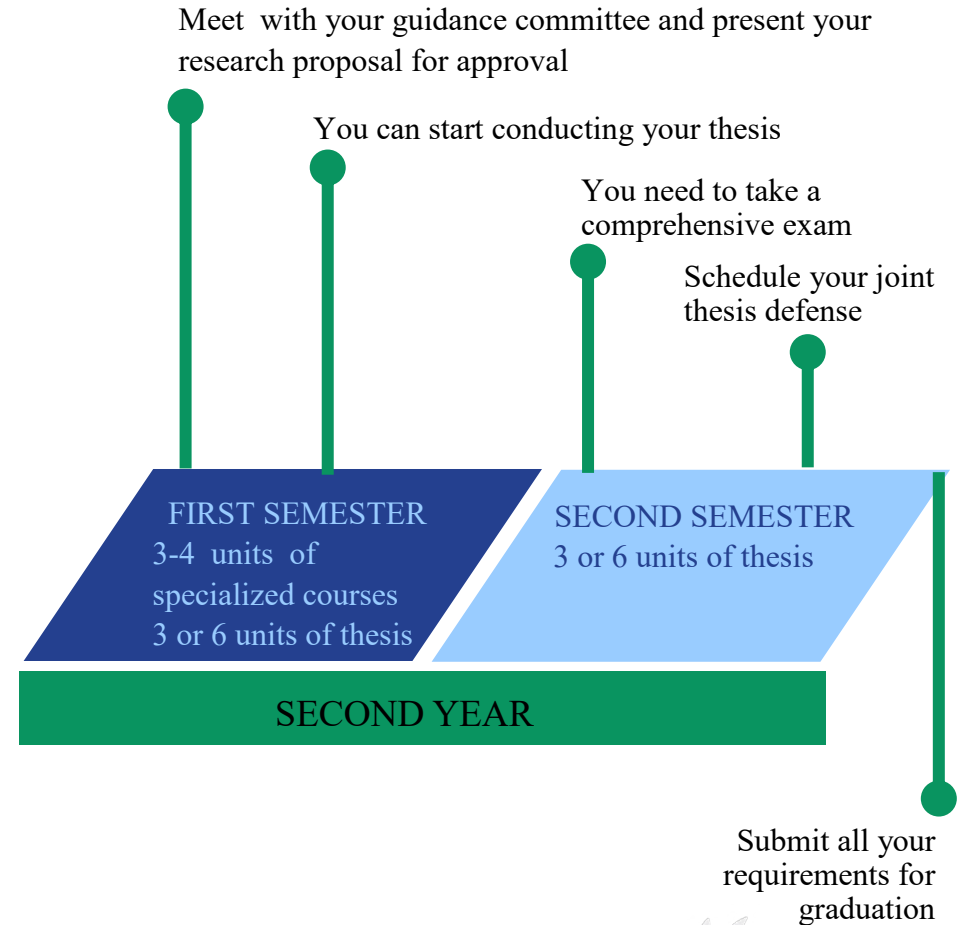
Meet with your guidance committee and present your research proposal for approval

You can start conducting your thesis

You need to take a comprehensive exam

Schedule your joint thesis defense

FIRST SEMESTER
3-4 units of specialized courses
3 or 6 units of thesis

SECOND SEMESTER
3 or 6 units of thesis

SECOND YEAR

Submit all your requirements for graduation